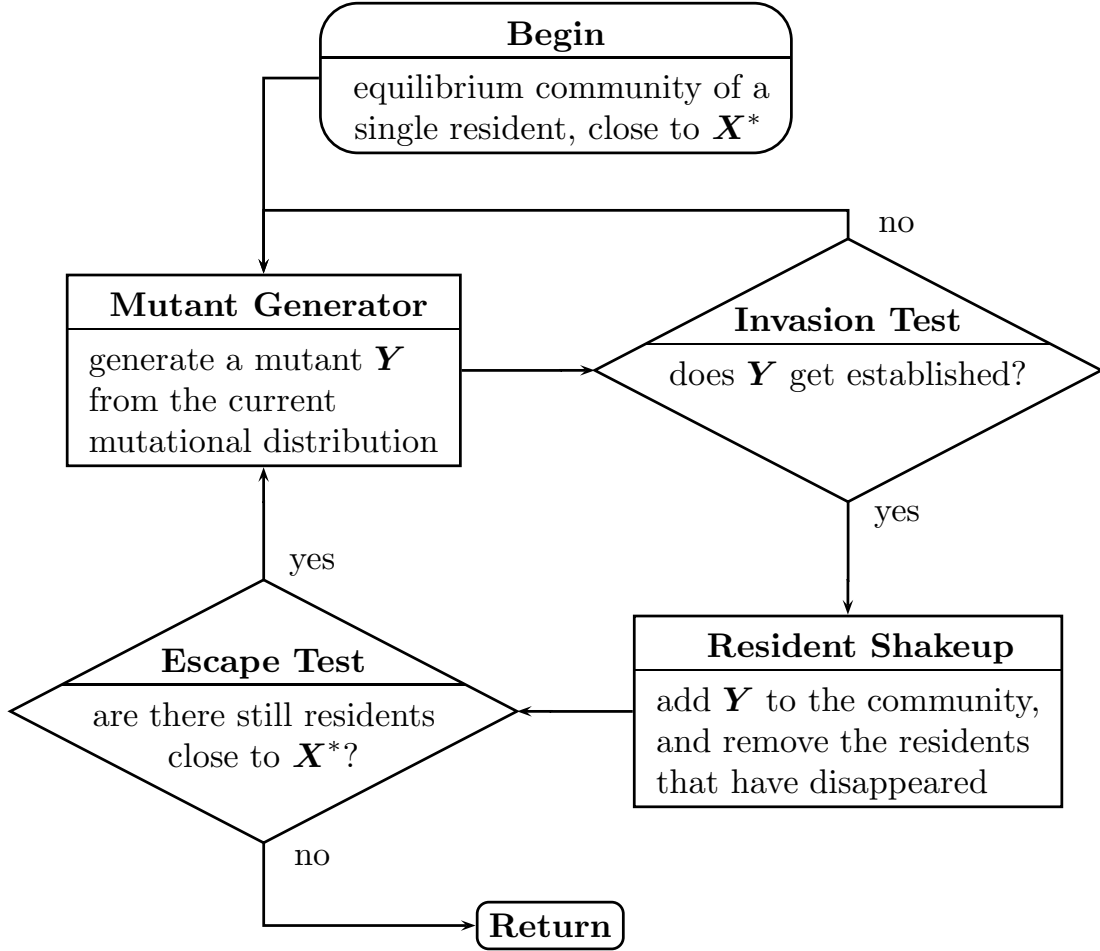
**Begin**

equilibrium community of a single resident, close to $\boldsymbol{X}^*$

no

**Mutant Generator**

generate a mutant $\boldsymbol{Y}$ from the current mutational distribution

**Invasion Test**

does $\boldsymbol{Y}$ get established?

yes

yes

**Resident Shakeup**

add $\boldsymbol{Y}$ to the community, and remove the residents that have disappeared

**Escape Test**

are there still residents close to $\boldsymbol{X}^*$?

no

**Return**